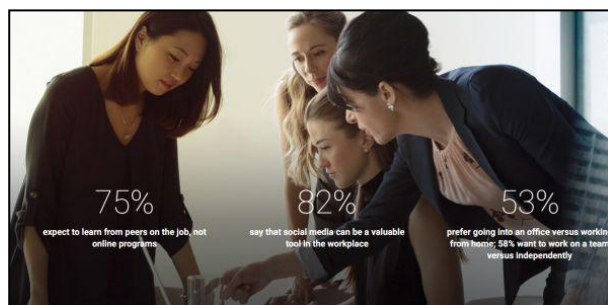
75%
expect to learn from peers on the job, not online programs

82%
say that social media can be a valuable tool in the workplace

53%
prefer going into an office versus working from home; 58% want to work on a team versus independently